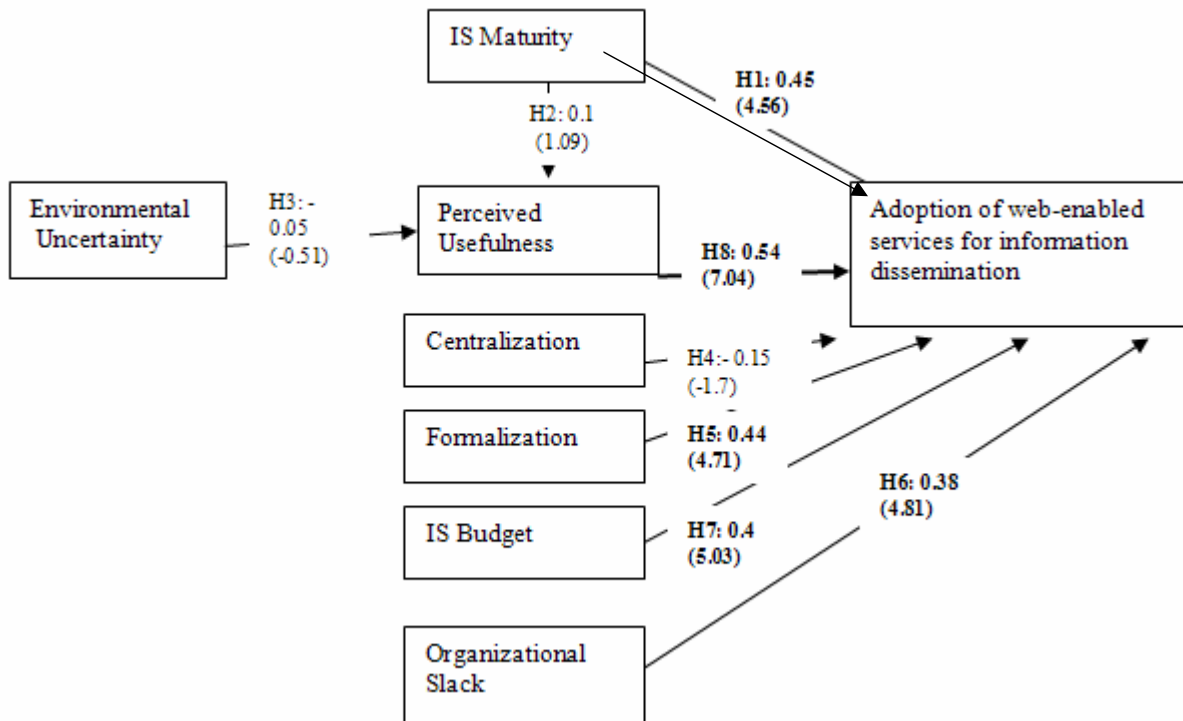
IS Maturity

H1: 0.45 (4.56)

H2: 0.1 (1.09)

Environmental Uncertainty

H3: - 0.05 (-0.51)

Perceived Usefulness

H8: 0.54 (7.04)

Adoption of web-enabled services for information dissemination

Centralization

H4:- 0.15 (-1.7)

Formalization

H5: 0.44 (4.71)

H6: 0.38 (4.81)

IS Budget

H7: 0.4 (5.03)

Organizational Slack